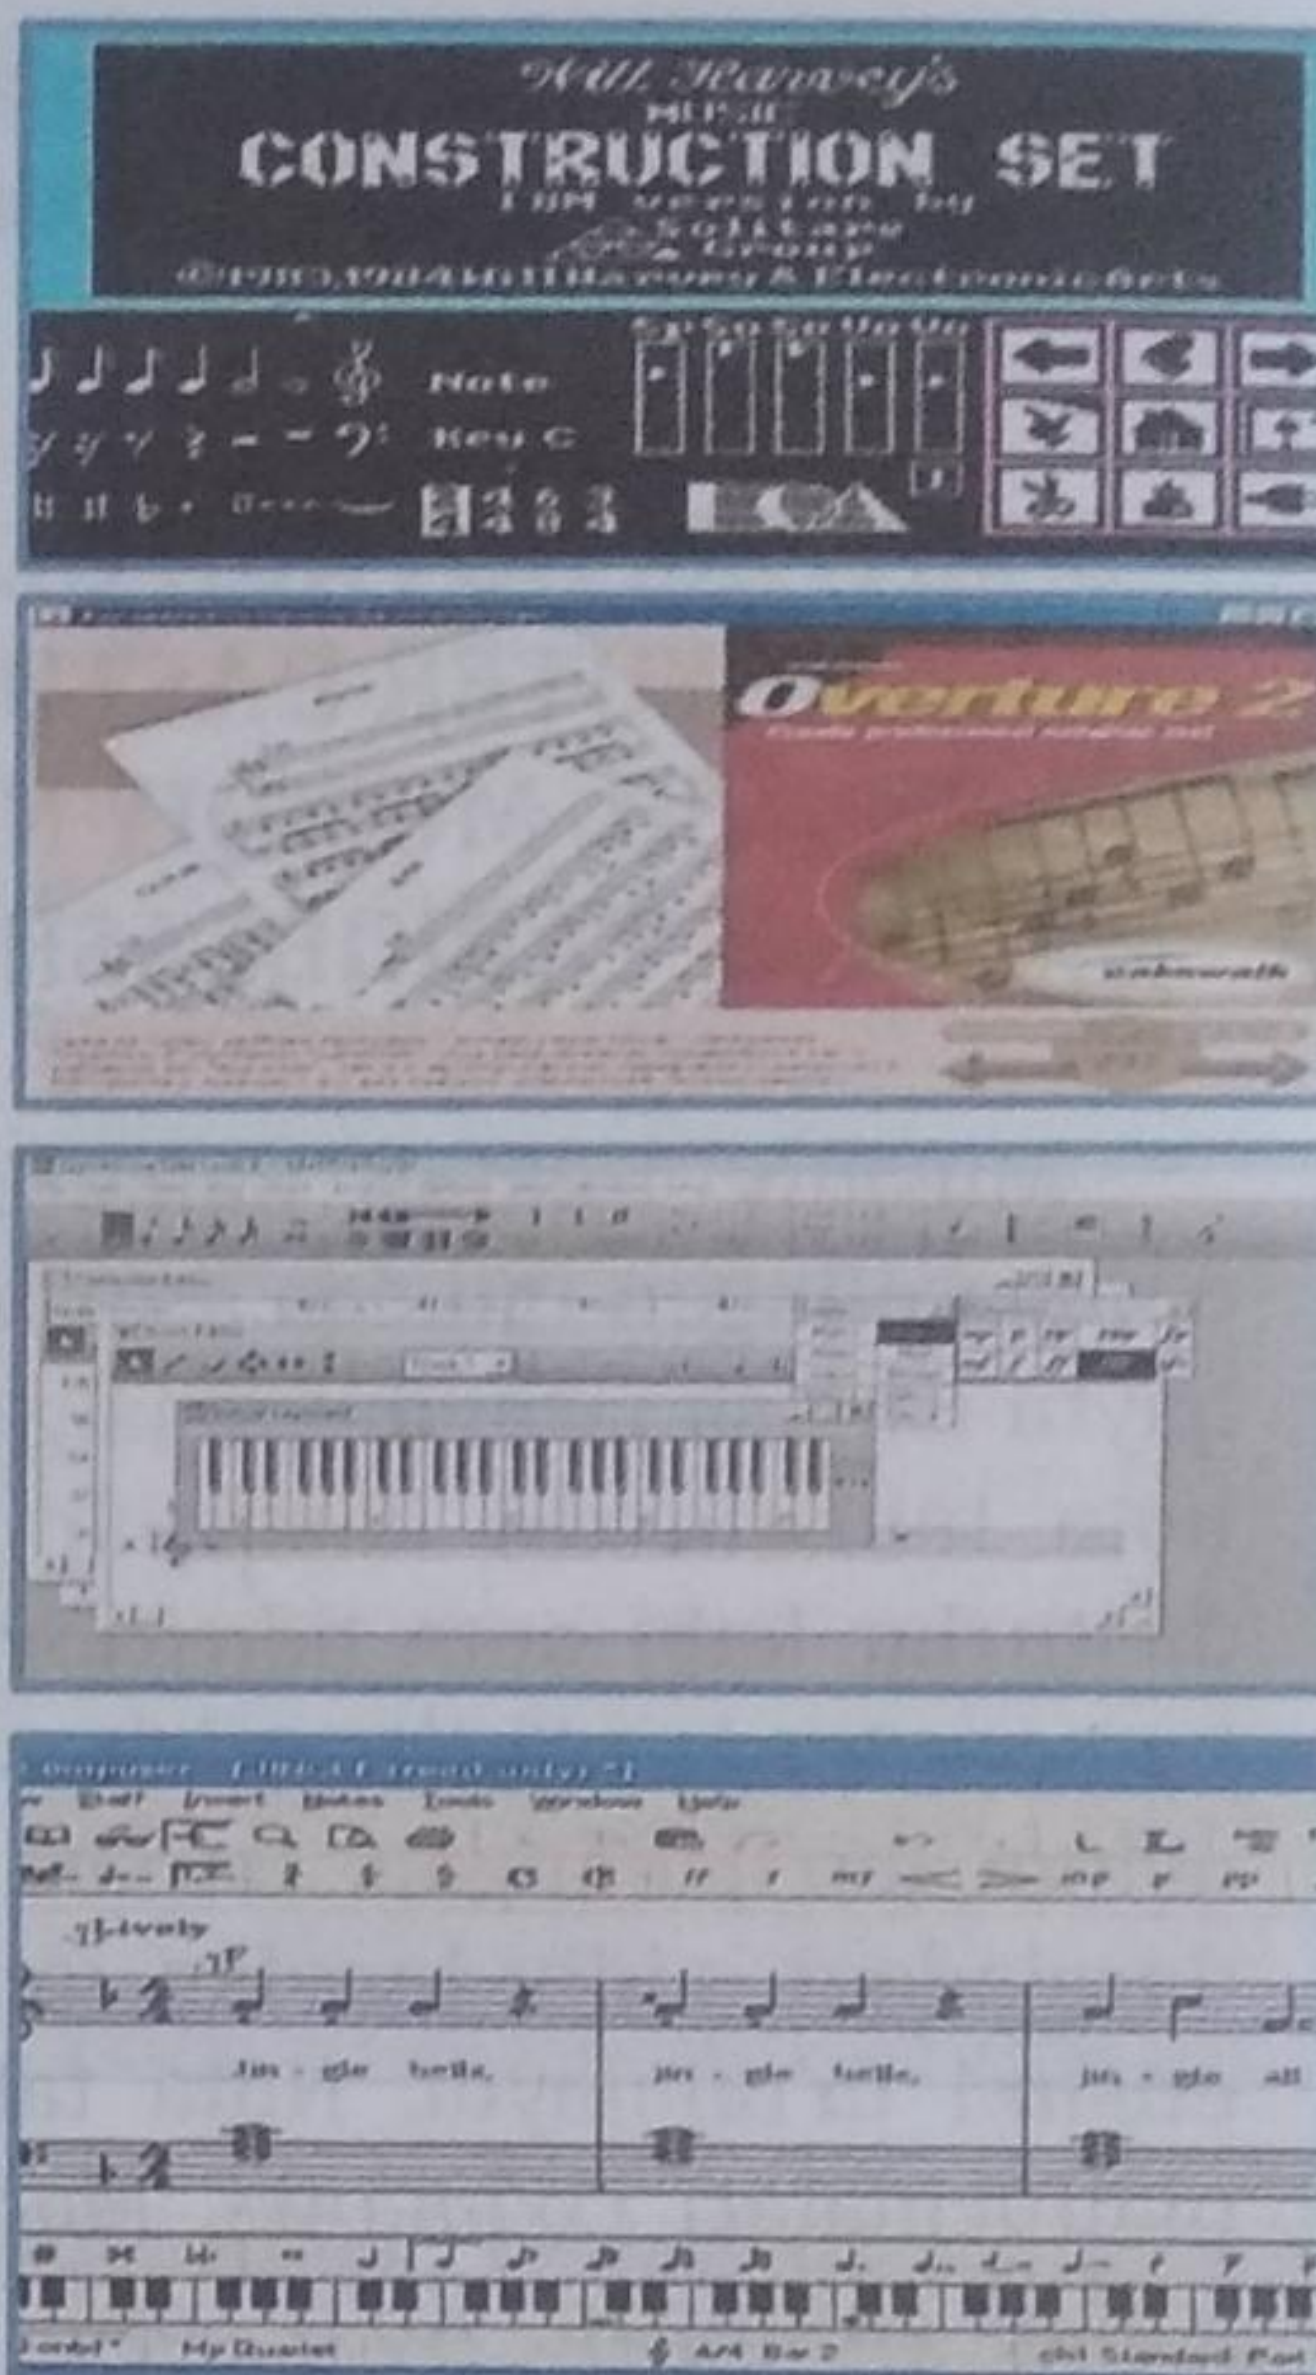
Will Harvey's
MUSIC
CONSTRUCTION SET
IBM version by
Solitare
Group
©1983,1984Will Harvey & Electronic Arts

Note
Key C

Overture 2
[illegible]
cakewalk

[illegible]

Composer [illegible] (read only) 1]
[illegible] Edit Insert Notes Tools Window Help

Lively
jin - gle bells,
jin - gle bells,
jin - gle all

My Quartet
4/4 Bar 2
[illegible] Standard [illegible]